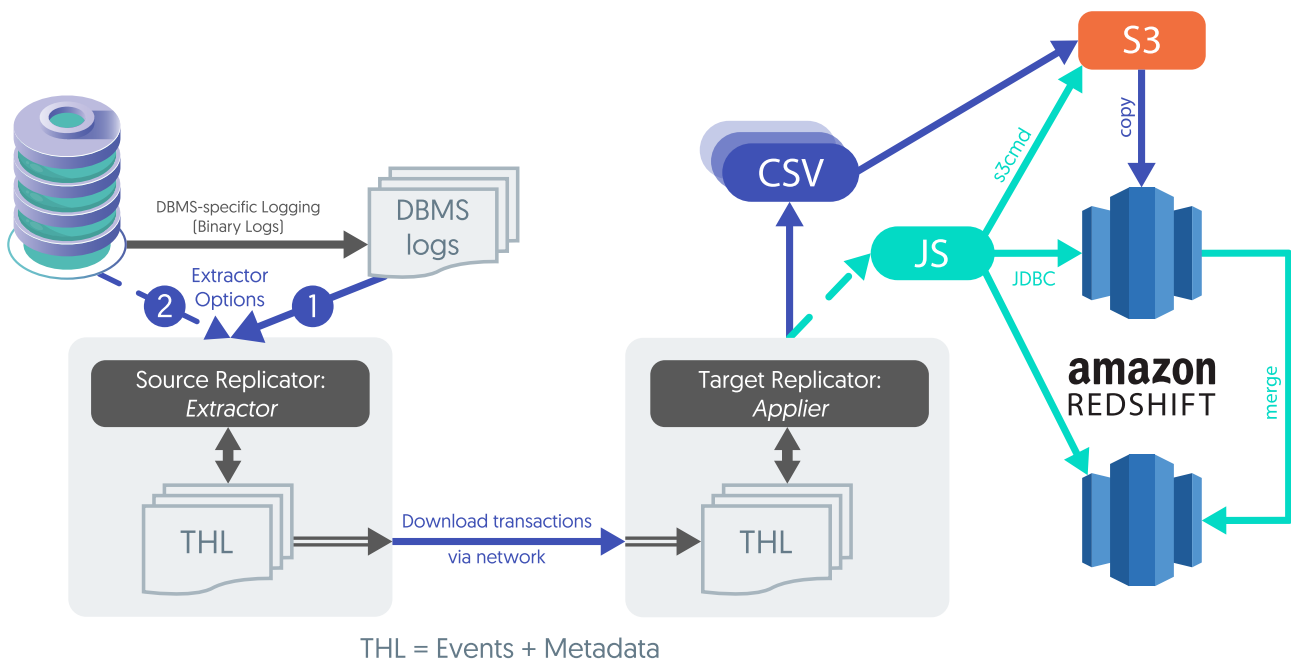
DBMS-specific Logging
(Binary Logs)

DBMS logs

Extractor Options

2

1

Source Replicator:
*Extractor*

THL

Download transactions
via network

Target Replicator:
*Applier*

THL

CSV

JS

S3

s3cmd

copy

JDBC

amazon
REDSHIFT

merge

THL = Events + Metadata